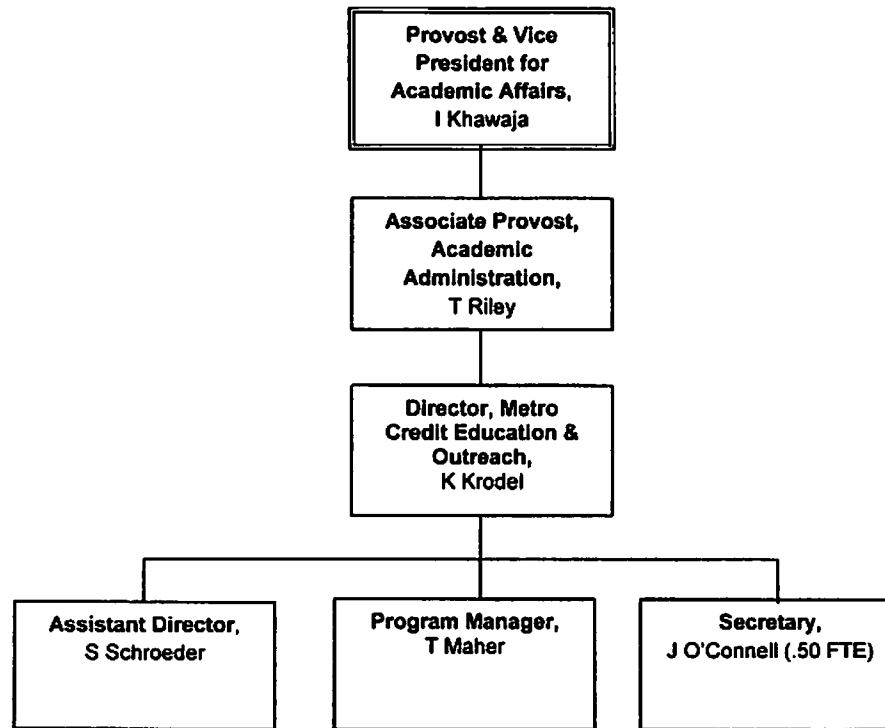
Provost & Vice President for Academic Affairs, I Khawaja

Associate Provost, Academic Administration, T Riley

Director, Metro Credit Education & Outreach, K Krodel

Assistant Director, S Schroeder

Program Manager, T Maher

Secretary, J O'Connell (.50 FTE)